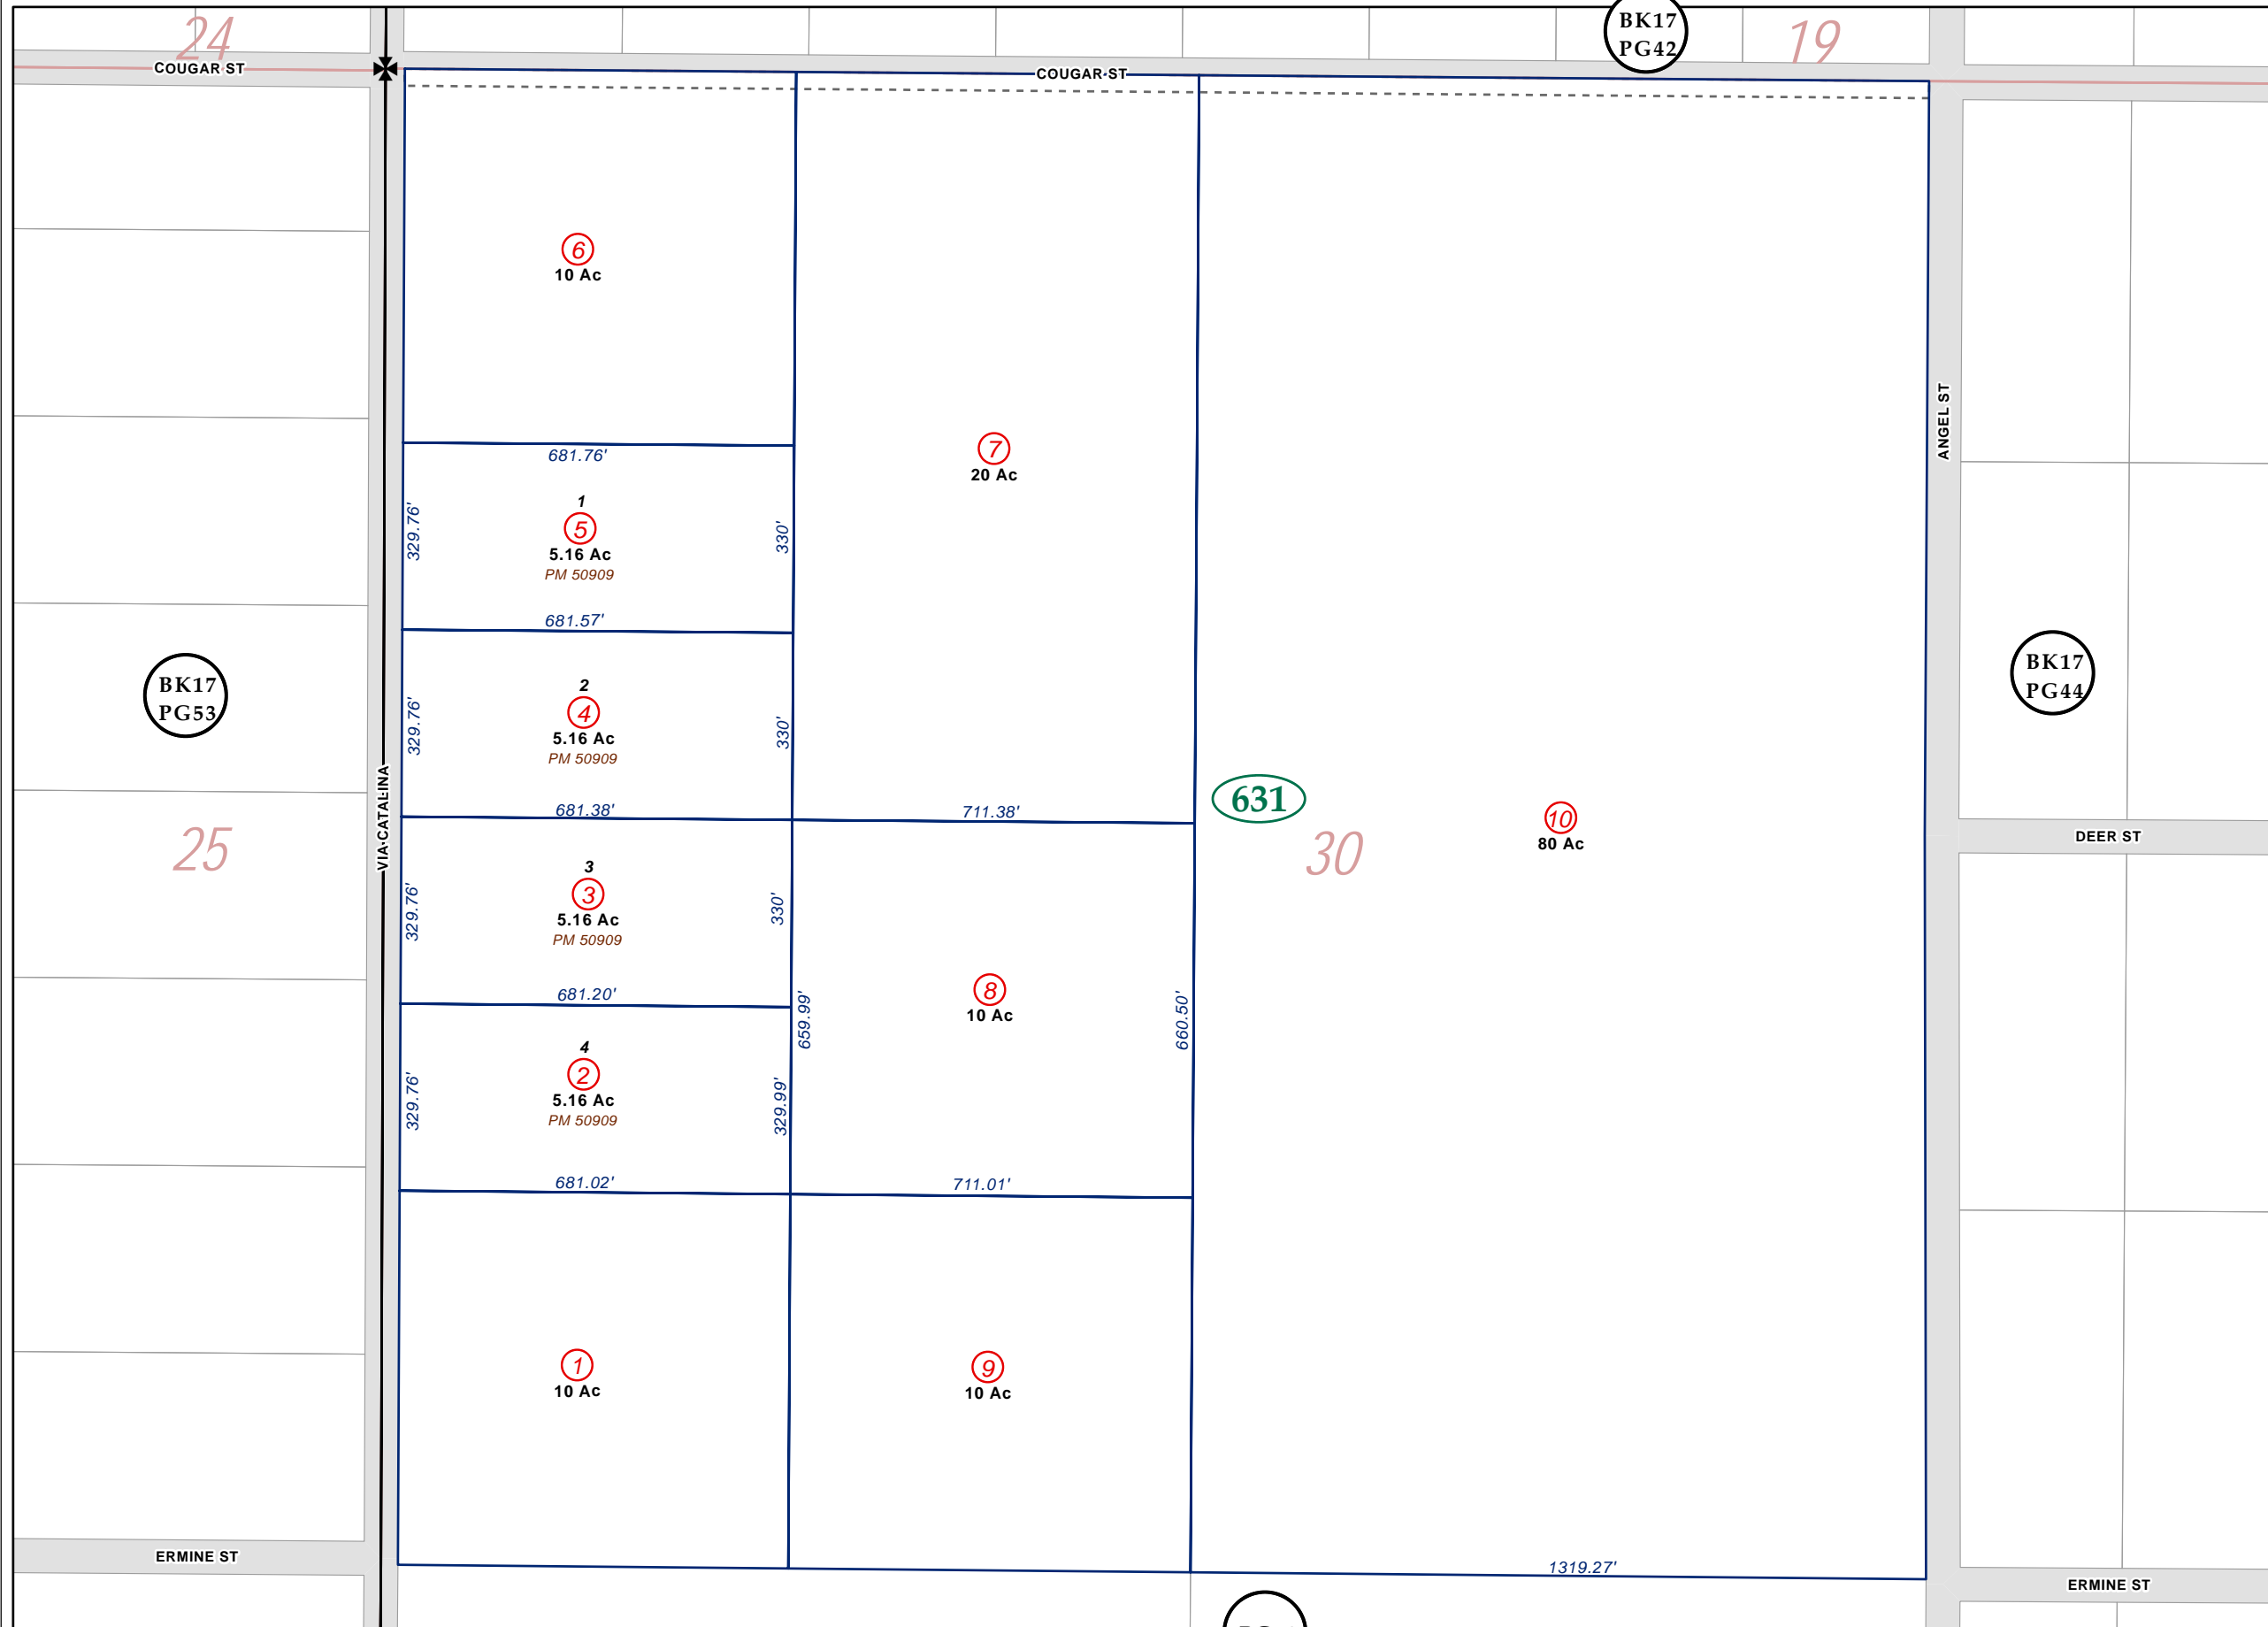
24
COUGAR ST
COUGAR ST
BK17
PG42
19

6
10 Ac

7
20 Ac

681.76'
1
5
5.16 Ac
PM 50909
329.76'
330'
681.57'

2
4
5.16 Ac
PM 50909
329.76'
330'

BK17
PG53

VIA CATALINA

681.38'
711.38'

631
30
10
80 Ac

ANGEL ST

BK17
PG44

DEER ST

25

3
3
5.16 Ac
PM 50909
329.76'
330'
681.20'

8
10 Ac
659.99'
660.50'

4
2
5.16 Ac
PM 50909
329.76'
329.99'
681.02'
711.01'

1
10 Ac

9
10 Ac

ERMINE ST
1319.27'
ERMINE ST
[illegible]